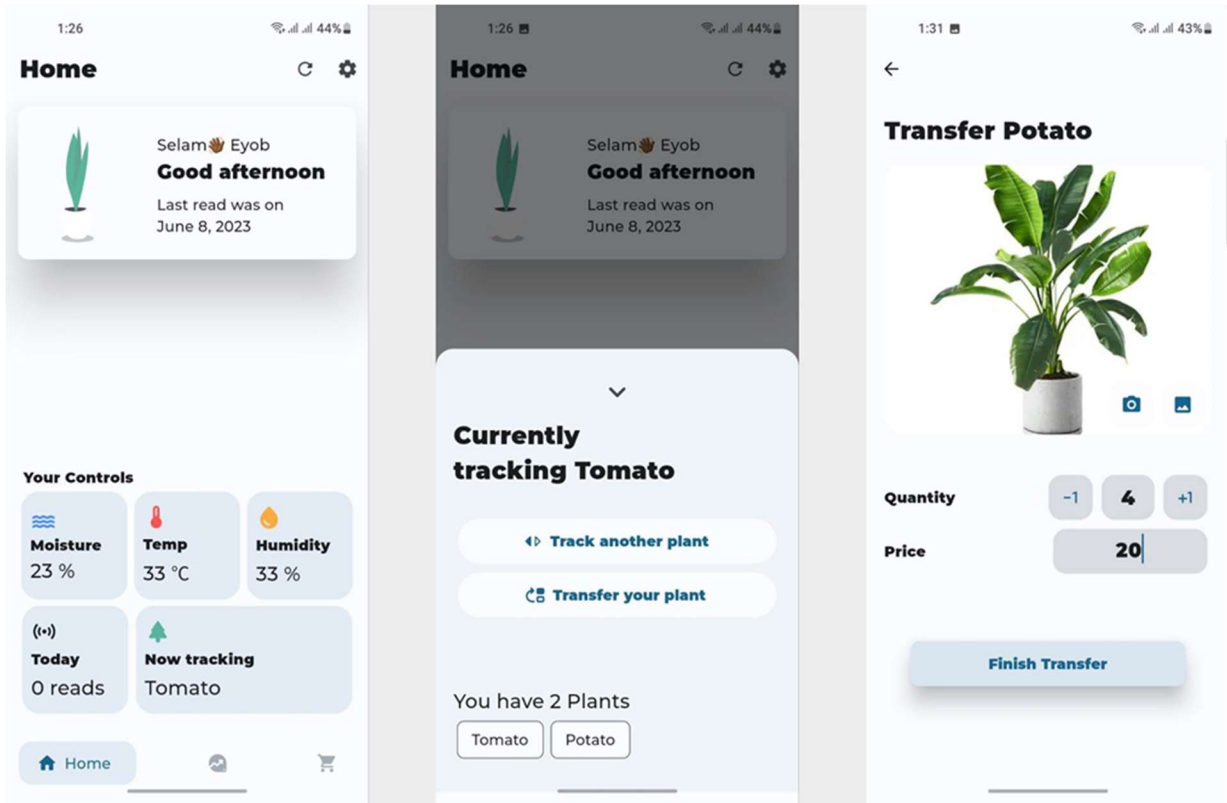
1:26 44%

Home

Selam👋🏾 Eyob
Good afternoon
Last read was on June 8, 2023

Your Controls

Moisture
23 %

Temp
33 °C

Humidity
33 %

Today
0 reads

Now tracking
Tomato

Home

1:26 44%

Home

Selam👋🏾 Eyob
Good afternoon
Last read was on June 8, 2023

Currently tracking Tomato

Track another plant

Transfer your plant

You have 2 Plants

Tomato
Potato

1:31 43%

Transfer Potato

Quantity
-1
4
+1

Price
20

Finish Transfer